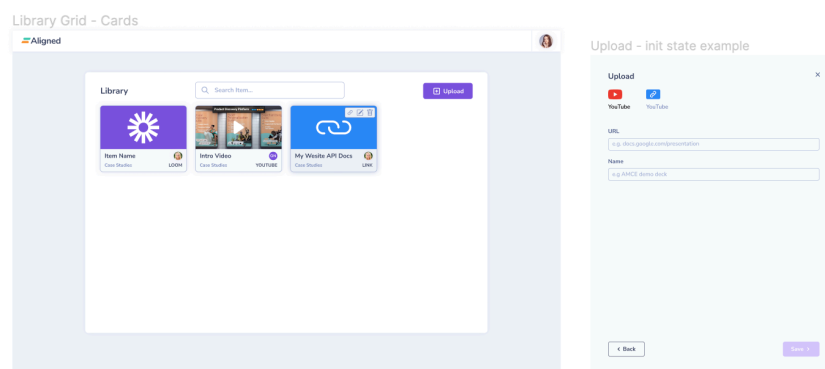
Library Grid - Cards

Aligned

Library

Search Item...

Upload

Item Name
Case Studies LOOM

Product Discovery Patterns
Intro Video
Case Studies YOUTUBE

My Wesite API Docs
Case Studies LINK

Upload - init state example

Upload

×

YouTube

YouTube

URL

e.g. docs.google.com/presentation

Name

e.g. AMCE demo deck

< Back

Save >